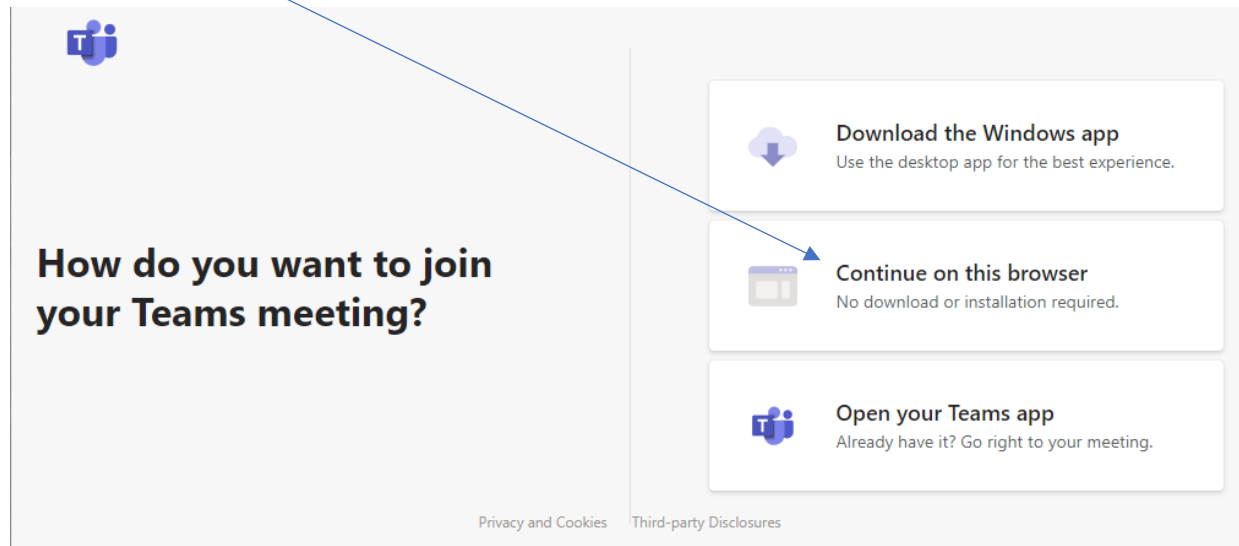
How do you want to join your Teams meeting?

Download the Windows app
Use the desktop app for the best experience.

Continue on this browser
No download or installation required.

Open your Teams app
Already have it? Go right to your meeting.

Privacy and Cookies Third-party Disclosures